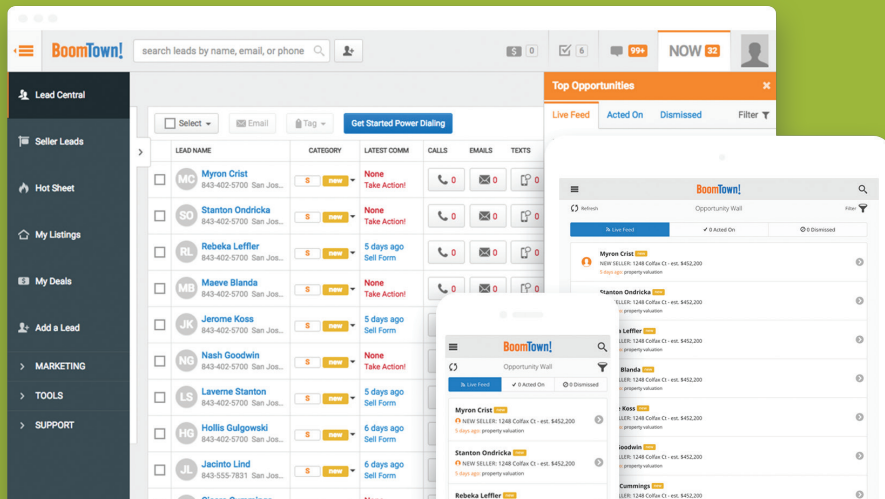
BoomTown!

search leads by name, email, or phone

$ 0 6 99+ NOW 32

Lead Central
Seller Leads
Hot Sheet
My Listings
My Deals
Add a Lead
MARKETING
TOOLS
SUPPORT

Select Email Tag Get Started Power Dialing

| | LEAD NAME | CATEGORY | LATEST COMM | CALLS | EMAILS | TEXTS |
|---|---|---|---|---|---|---|
| | MC Myron Crist 843-402-5700 San Jos | S new | None Take Action! | 0 | 0 | 0 |
| | SO Stanton Ondricka 843-402-5700 San Jos | S new | None Take Action! | 0 | 0 | 0 |
| | RL Rebeka Leffler 843-402-5700 San Jos | S new | 5 days ago Sell Form | 0 | 0 | 0 |
| | MB Maeve Blanda 843-402-5700 San Jos | S new | None Take Action! | 0 | 0 | |
| | JK Jerome Koss 843-402-5700 San Jos | S new | 5 days ago Sell Form | | | |
| | NG Nash Goodwin 843-402-5700 San Jos | S new | None Take Action! | | | |
| | LS Laverne Stanton 843-402-5700 San Jos | S new | 5 days ago Sell Form | | | |
| | HG Hollis Gulgowski 843-402-5700 San Jos | S new | 6 days ago Sell Form | | | |
| | JL Jacinto Lind 843-555-7831 San Jos | S new | 6 days ago Sell Form | | | |

Top Opportunities
Live Feed Acted On Dismissed Filter

BoomTown!
Refresh Opportunity Wall Filter
Live Feed 0 Acted On 0 Dismissed
Myron Crist NEW
NEW SELLER: 1248 Colfax Ct - est. $452,200
5 days ago property-valuation
Stanton Ondricka NEW
NEW SELLER: 1248 Colfax Ct - est. $452,200
5 days ago property-valuation
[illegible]ffler NEW
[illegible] 1248 Colfax Ct - est. $452,200
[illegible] property-valuation
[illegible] Blanda NEW
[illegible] 1248 Colfax Ct - est. $452,200
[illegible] property-valuation
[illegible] Koss NEW
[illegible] 1248 Colfax Ct - est. $452,200
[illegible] property-valuation
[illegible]oodwin NEW
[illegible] 1248 Colfax Ct - est. $452,200
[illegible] property-valuation
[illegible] Cummings NEW
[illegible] 1248 Colfax Ct - est. $452,200

BoomTown!
Opportunity Wall
Live Feed 0 Acted On 0 Dismissed
Myron Crist NEW
NEW SELLER: 1248 Colfax Ct - est. $452,200
5 days ago property-valuation
Stanton Ondricka NEW
NEW SELLER: 1248 Colfax Ct - est. $452,200
5 days ago property-valuation
Rebeka Leffler NEW